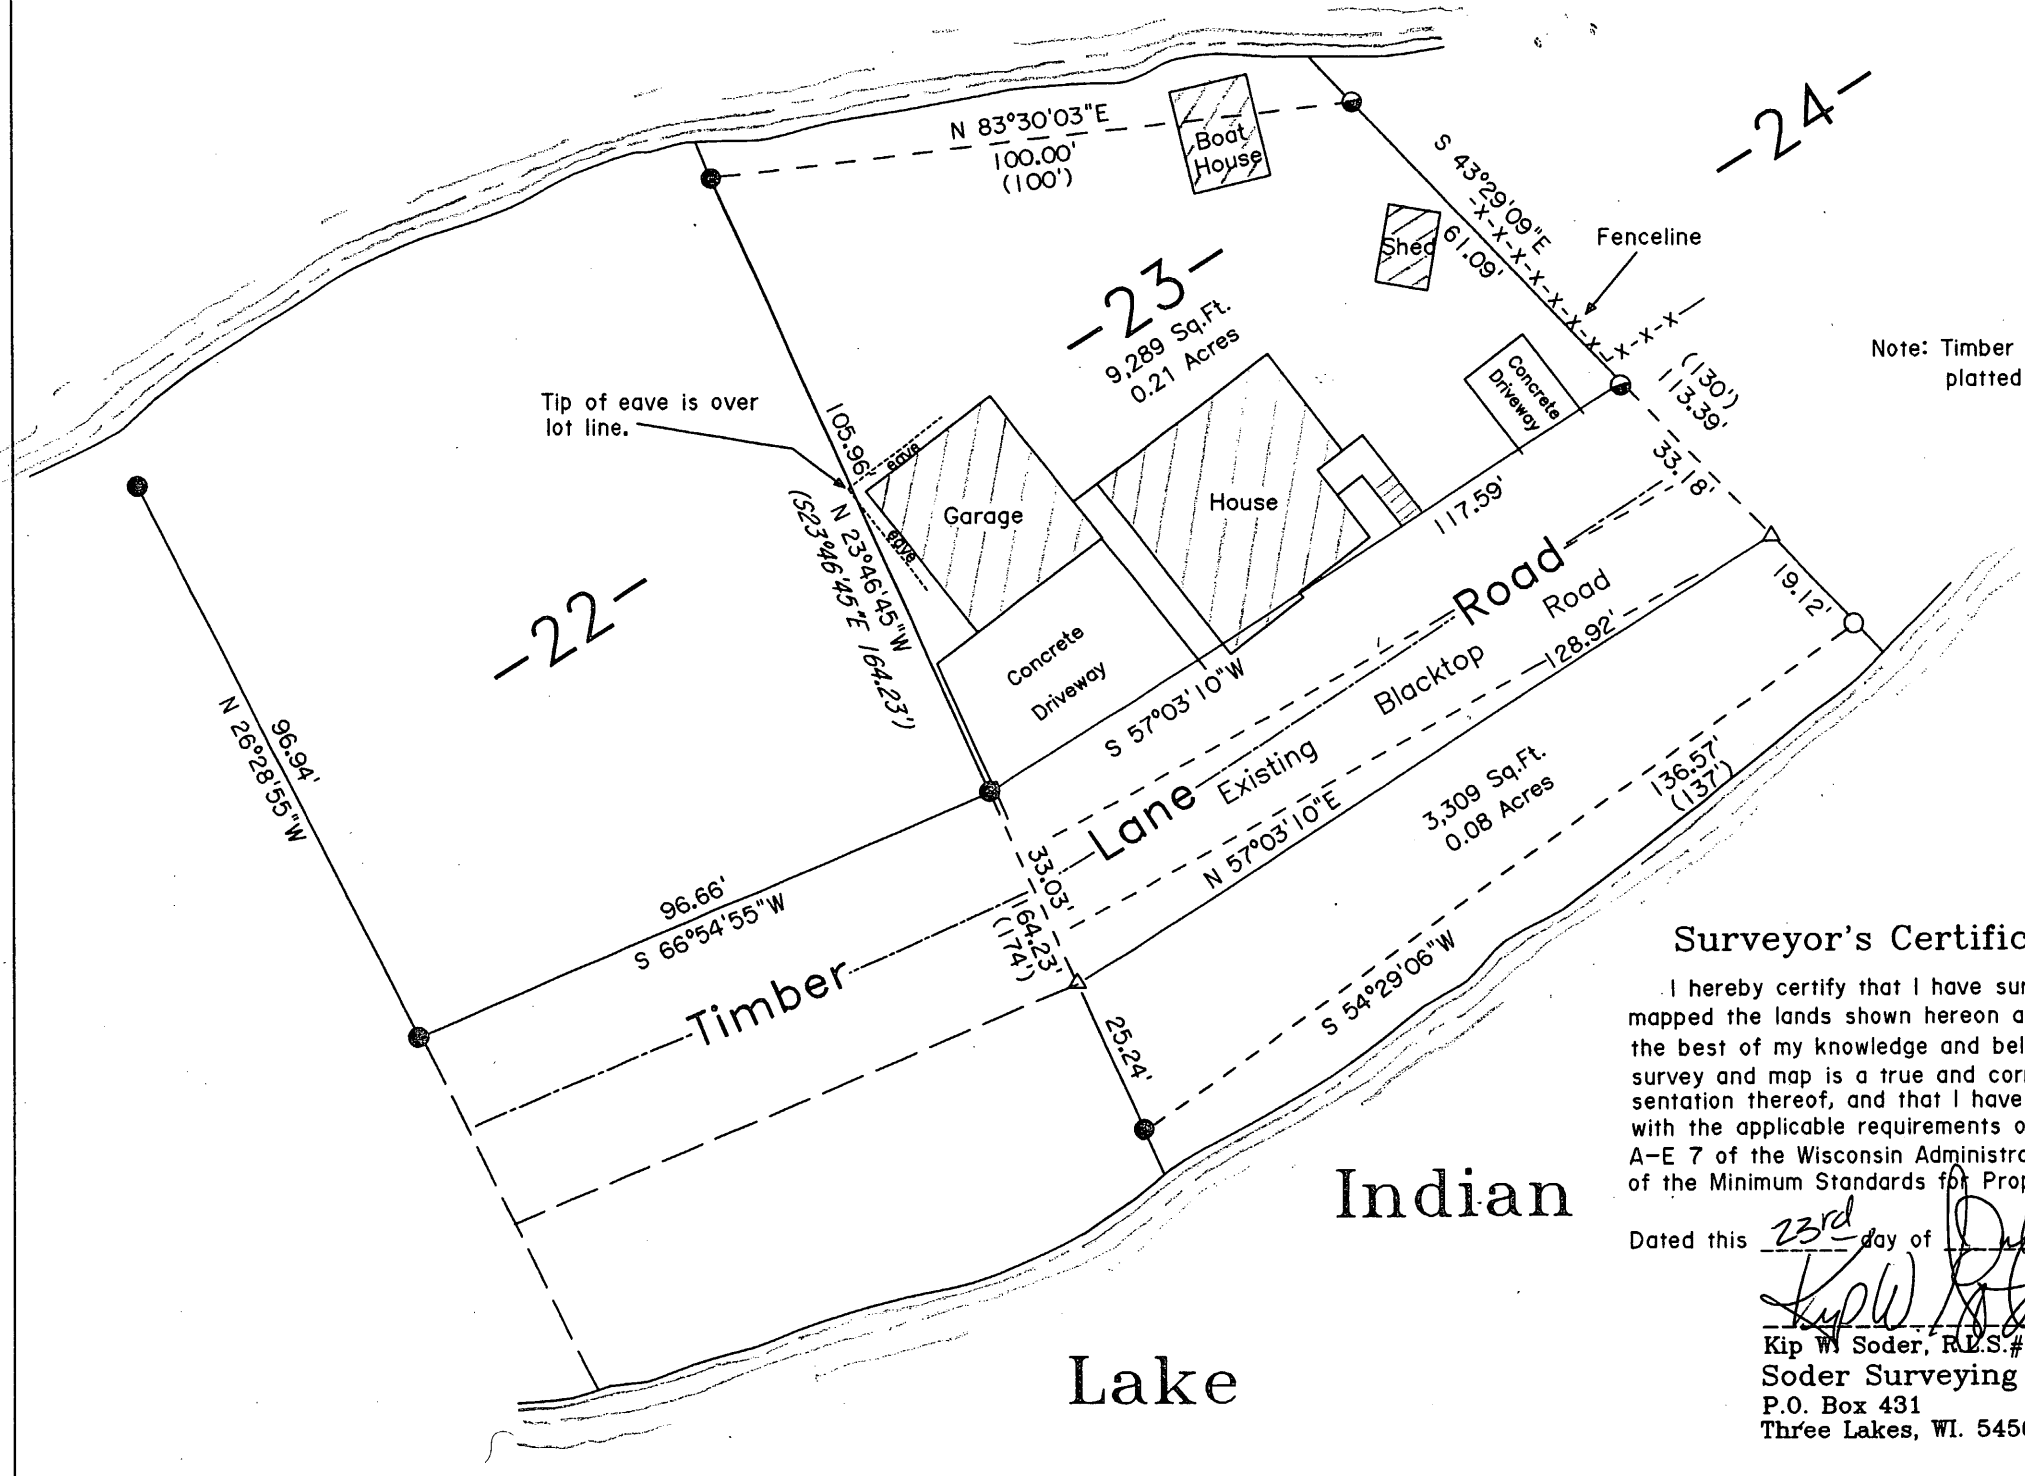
-24-

N 83°30'03"E
100.00'
(100')

Boat House

S 43°29'09"E
61.09'

Shed

Fenceline

-23-
9,289 Sq.Ft.
0.21 Acres

Note: Timber
platted

Concrete Driveway

(130')
113.39'

33.18'

Tip of eave is over lot line.

105.96'

eave

eave

Garage

House

117.59'

N 23°46'45"W
(S23°46'45"E 164.23')

-22-

Concrete Driveway

S 57°03'10"W

Road

Road

Blacktop

128.92'

19.12'

N 26°28'55"W
96.94'

Lane

Existing

N 57°03'10"E

3,309 Sq.Ft.
0.08 Acres

136.57'
(137')

96.66'
S 66°54'55"W

33.03'

164.23'
(174')

Timber

S 54°29'06"W

25.24'

Surveyor's Certific

I hereby certify that I have sur mapped the lands shown hereon a the best of my knowledge and bel survey and map is a true and corr sentation thereof, and that I have with the applicable requirements o A-E 7 of the Wisconsin Administra of the Minimum Standards for Prop

Dated this 23rd day of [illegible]

Kip W. Soder, R.L.S.#
Soder Surveying
P.O. Box 431
Three Lakes, WI. 545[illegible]

Indian

Lake